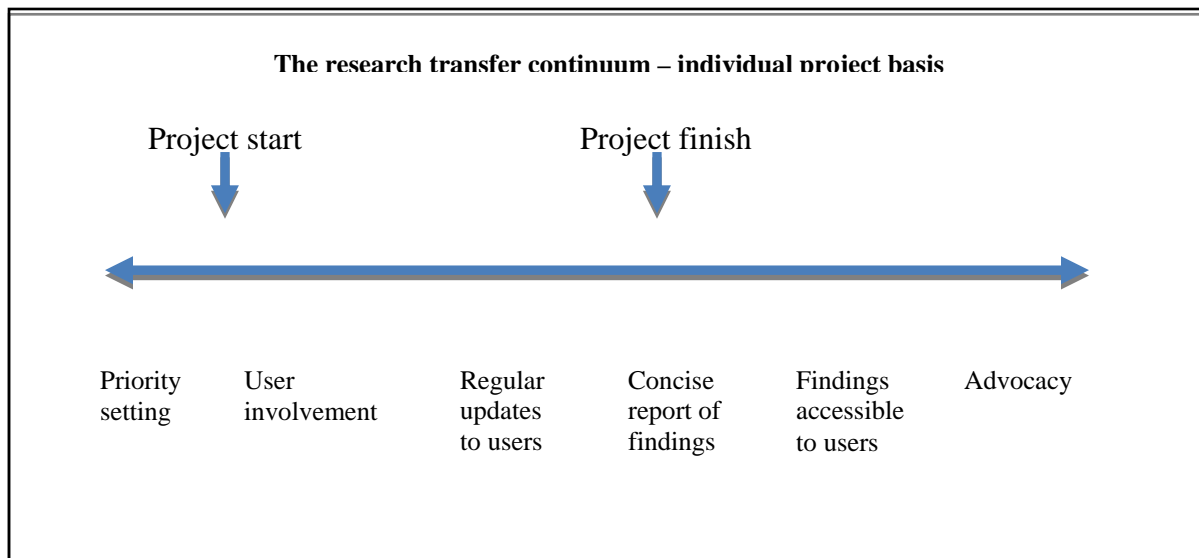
The research transfer continuum – individual project basis

Project start

Project finish

Priority setting

User involvement

Regular updates to users

Concise report of findings

Findings accessible to users

Advocacy